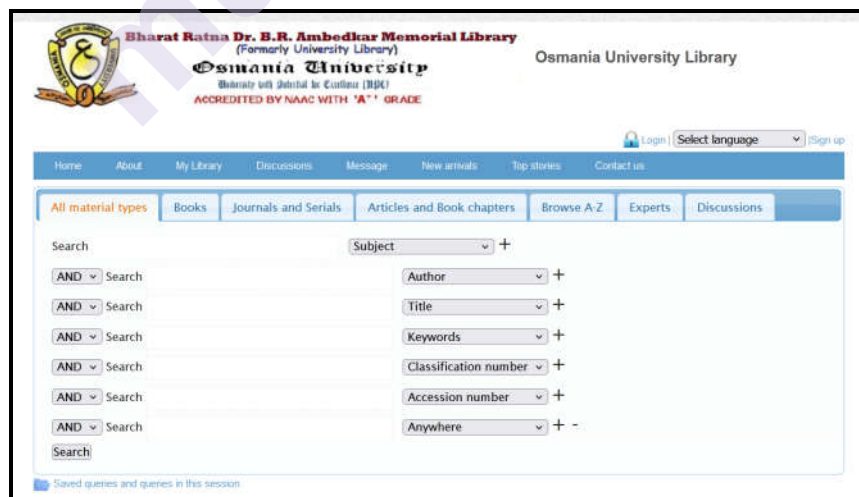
Bharat Ratna Dr. B.R. Ambedkar Memorial Library
(Formerly University Library)
Osmania University
University with Potential for Excellence (UPE)
ACCREDITED BY NAAC WITH "A+" GRADE

Osmania University Library

Login | Select language | Sign up

Home About My Library Discussions Message New arrivals Top stories Contact us

All material types | Books | Journals and Serials | Articles and Book chapters | Browse A-Z | Experts | Discussions

Search Subject +

AND Search Author +

AND Search Title +

AND Search Keywords +

AND Search Classification number +

AND Search Accession number +

AND Search Anywhere + -

Search

Saved queries and queries in this session